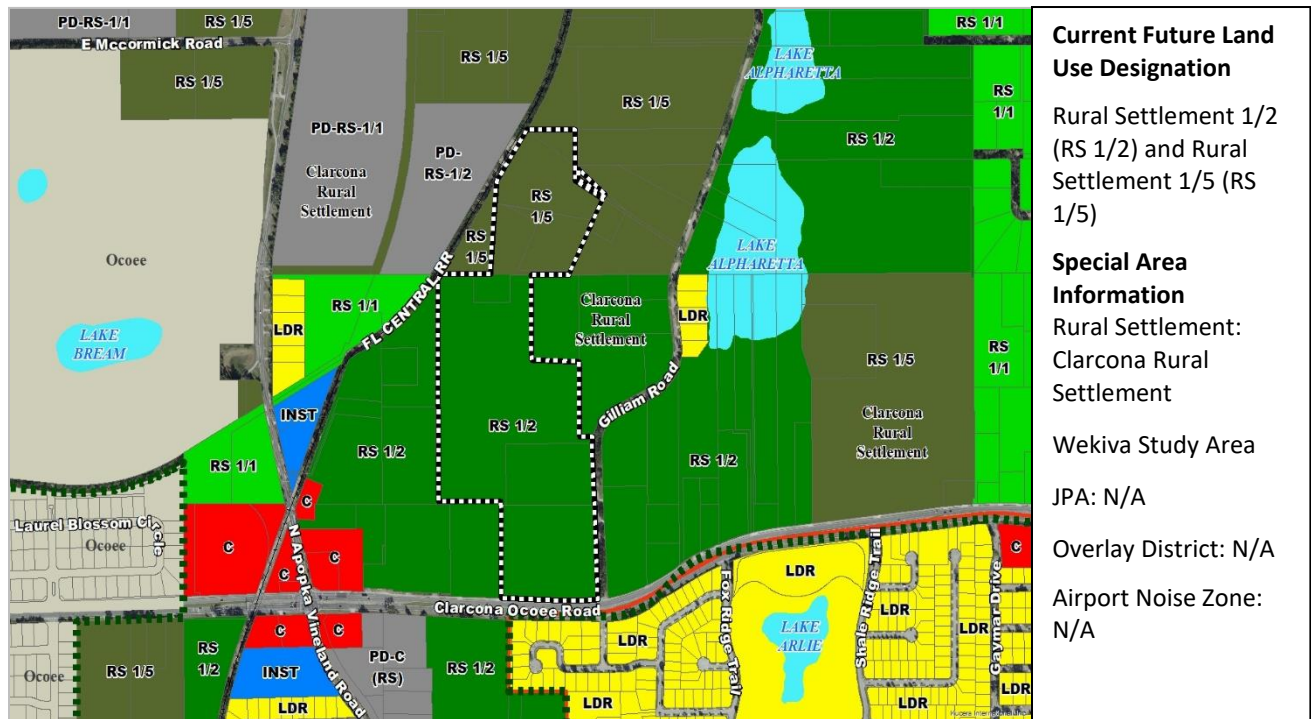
PD-RS-1/1
RS 1/5
E Mccormick Road
RS 1/5
RS 1/5
RS 1/5
LAKE ALPHARETTA
RS 1/1
RS 1/1
RS 1/5
PD-RS-1/1
PD-RS-1/2
Clarcona Rural Settlement
RS 1/5
RS 1/2
RS 1/5
LAKE ALPHARETTA
Ocoee
RS 1/1
FL CENTRAL RR
Clarcona Rural Settlement
LDR
LDR
LAKE BREAM
RS 1/5
RS 1/1
INST
Gilliam Road
Clarcona Rural Settlement
RS 1/2
RS 1/2
RS 1/2
RS 1/1
C
Laurel Blossom Circle
Ocoee
C
C
C
N Apopka Vineland Road
Clarcona Ocoee Road
Fox Ridge Trail
LDR
Shale Ridge Trail
Gaymar Drive
C
LDR
LDR
LAKE ARLIE
LDR
RS 1/2
C
C
PD-C (RS)
RS 1/2
LDR
Ocoee
RS 1/5
INST
LDR
LDR
LDR

Current Future Land Use Designation

Rural Settlement 1/2 (RS 1/2) and Rural Settlement 1/5 (RS 1/5)

Special Area Information
Rural Settlement: Clarcona Rural Settlement

Wekiva Study Area

JPA: N/A

Overlay District: N/A

Airport Noise Zone: N/A